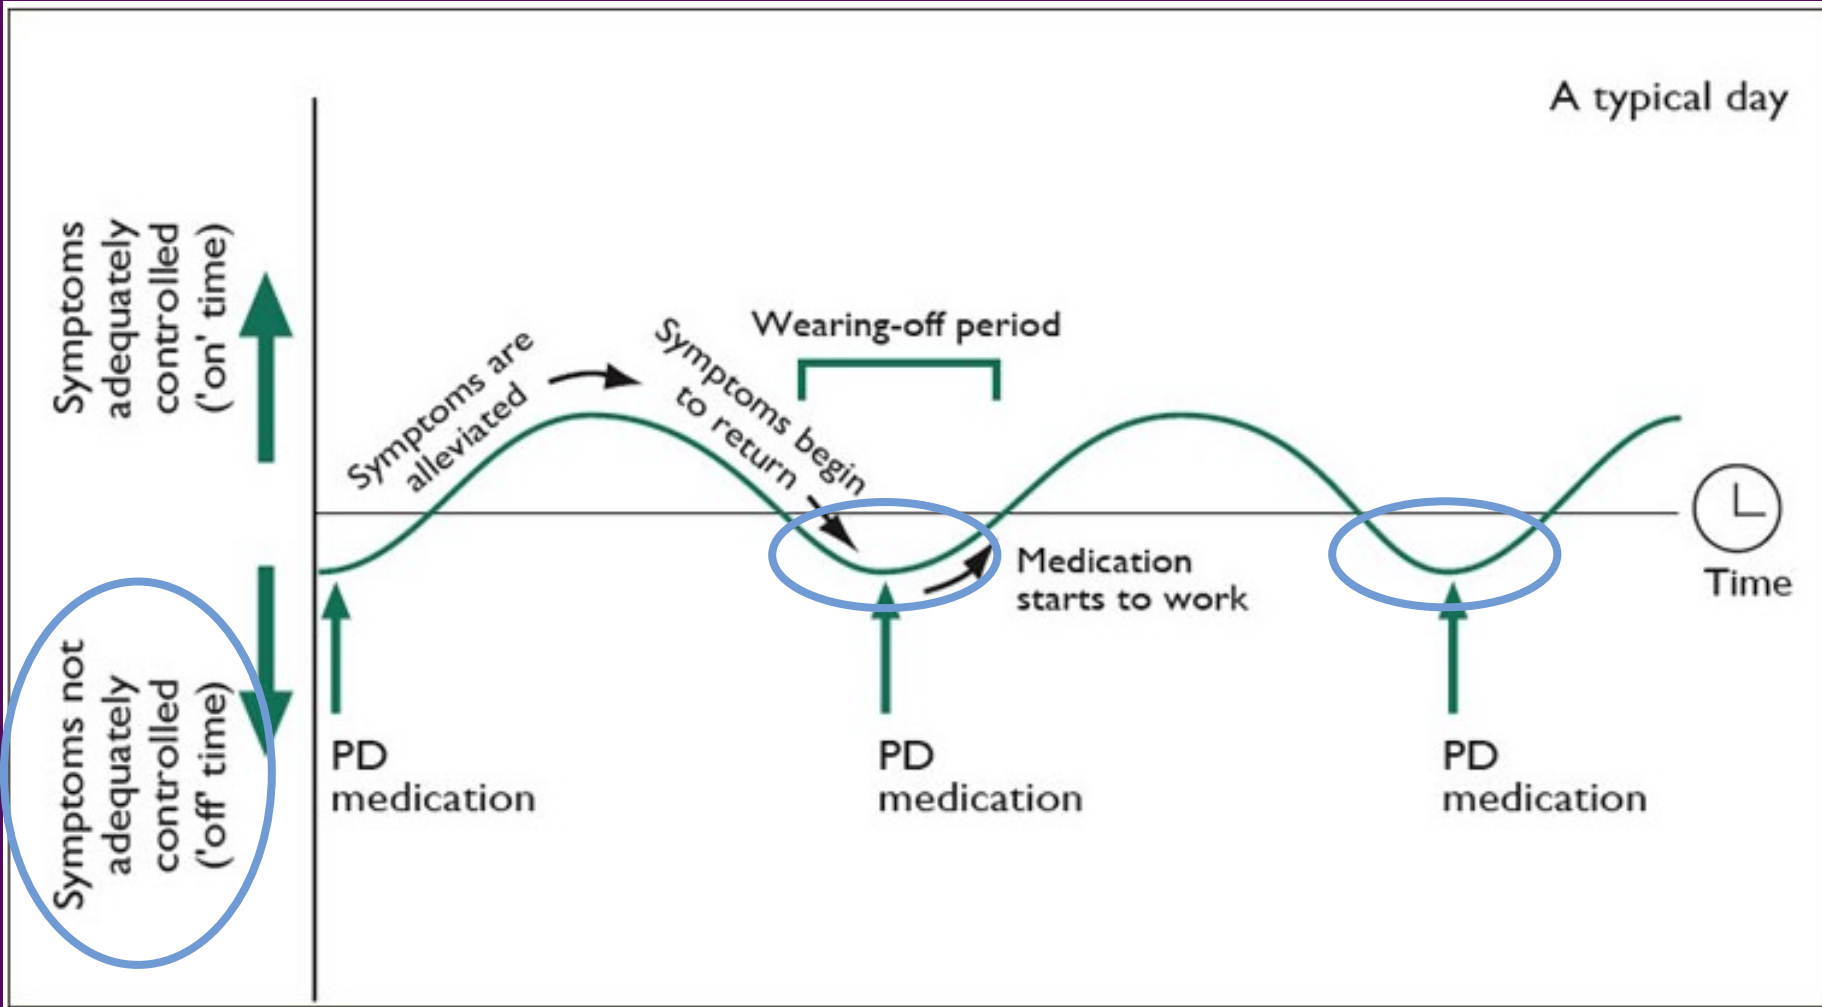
A typical day

Symptoms adequately controlled ('on' time)

Symptoms not adequately controlled ('off' time)

Wearing-off period

Symptoms are alleviated

Symptoms begin to return

Medication starts to work

Time

PD medication

PD medication

PD medication